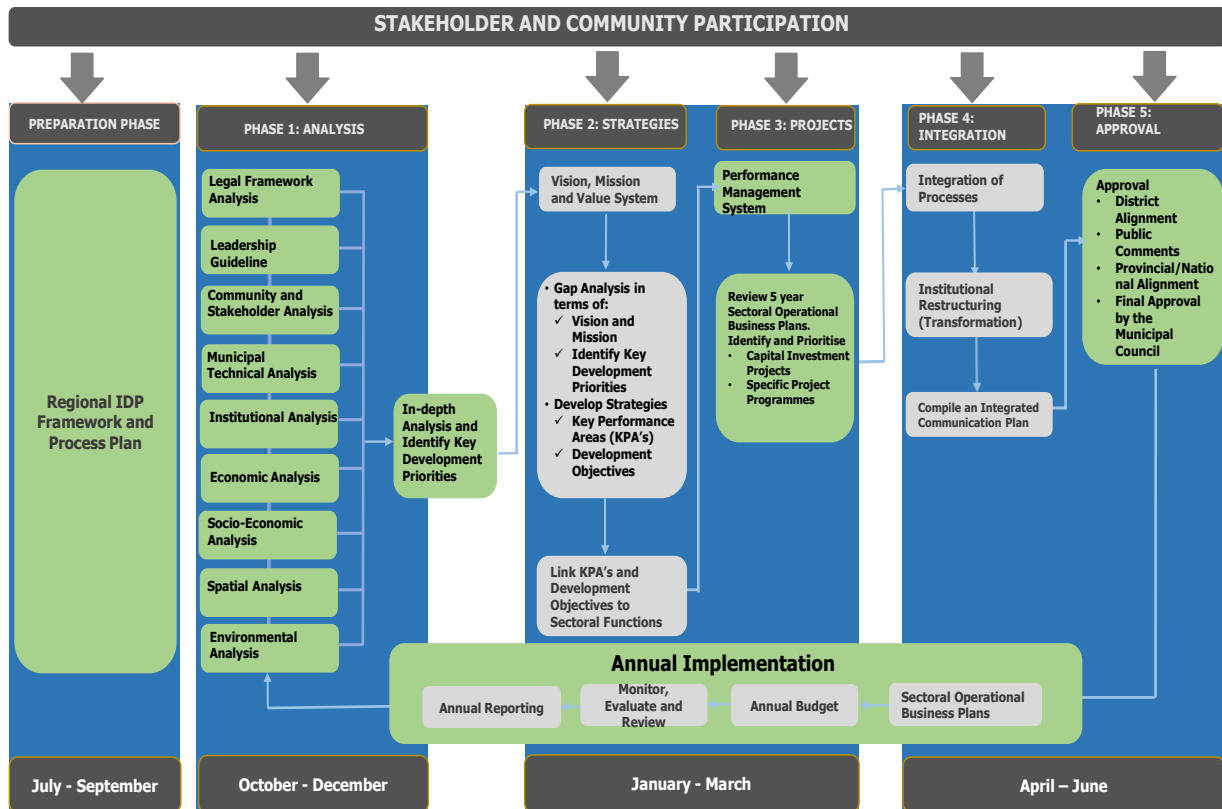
STAKEHOLDER AND COMMUNITY PARTICIPATION

PREPARATION PHASE

Regional IDP Framework and Process Plan

PHASE 1: ANALYSIS

Legal Framework Analysis

Leadership Guideline

Community and Stakeholder Analysis

Municipal Technical Analysis

Institutional Analysis

Economic Analysis

Socio-Economic Analysis

Spatial Analysis

Environmental Analysis

In-depth Analysis and Identify Key Development Priorities

PHASE 2: STRATEGIES

Vision, Mission and Value System

• Gap Analysis in terms of:
✓ Vision and Mission
✓ Identify Key Development Priorities
• Develop Strategies
✓ Key Performance Areas (KPA's)
✓ Development Objectives

Link KPA's and Development Objectives to Sectoral Functions

PHASE 3: PROJECTS

Performance Management System

Review 5 year Sectoral Operational Business Plans. Identify and Prioritise
• Capital Investment Projects
• Specific Project Programmes

PHASE 4: INTEGRATION

Integration of Processes

Institutional Restructuring (Transformation)

Compile an Integrated Communication Plan

PHASE 5: APPROVAL

Approval
• District Alignment
• Public Comments
• Provincial/National Alignment
• Final Approval by the Municipal Council

Annual Implementation

Annual Reporting

Monitor, Evaluate and Review

Annual Budget

Sectoral Operational Business Plans

July - September

October - December

January - March

April – June